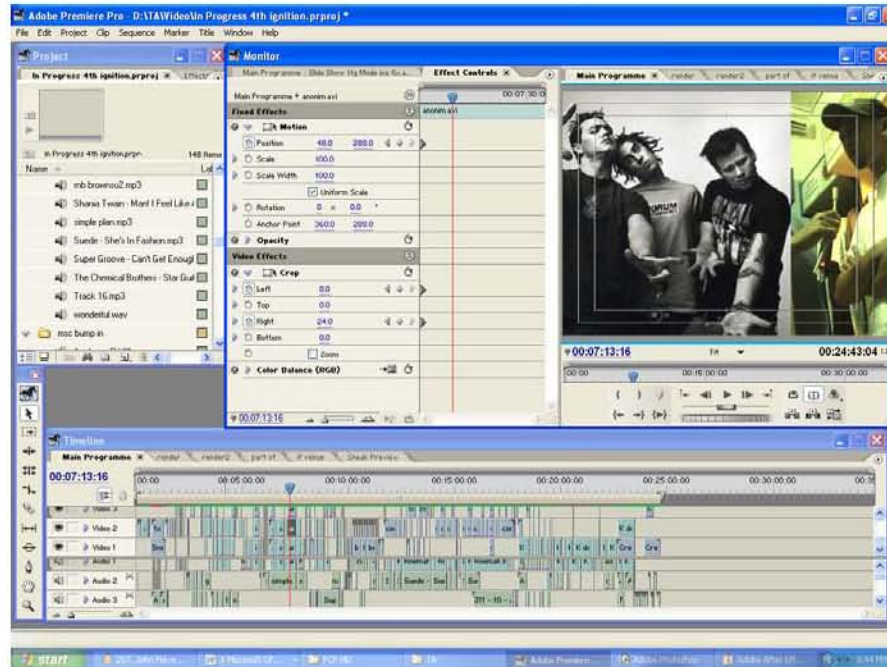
Adobe Premiere Pro - D:\TA\Video\In Progress 4th ignition.prproj *
File Edit Project Clip Sequence Marker Title Window Help

Project
In Progress 4th ignition.prproj ×
In Progress 4th ignition.prpr... 148 Items
Name
mb brownsu2.mp3
Shania Twain - Man! I Feel Like...
simple plan.mp3
Suede - She's In Fashion.mp3
Super Groove - Can't Get Enough
The Chemical Brothers - Star Guit...
Track 16.mp3
wonderful.wav
msc bump in

Monitor
Main Programme : Slide Show Hg Mode ins fix a...
Effect Controls ×
Main Programme * anonim.avi
00:07:30:0
anonim.avi
Fixed Effects
Motion
Position 48.0 288.0
Scale 100.0
Scale Width 100.0
Uniform Scale
Rotation 0 x 0.0 °
Anchor Point 360.0 288.0
Opacity
Video Effects
Crop
Left 0.0
Top 0.0
Right 24.0
Bottom 0.0
Zoom
Color Balance (RGB)
00:07:13:16

Main Programme × render render2 part of rf venue
00:07:13:16
Fit
00:24:43:04
00:00
00:16:00:00
00:30:00:00

Timeline
Main Programme × render render2 part of rf venue Sneak Preview
00:07:13:16
00:00
00:05:00:00
00:10:00:00
00:15:00:00
00:20:00:00
00:25:00:00
00:30:00:00
Video 3
Video 2
Video 1
Audio 1
Audio 2
Audio 3
simple
Suede - Sus
Sui

start
Adobe Premiere
Adobe Photoshop
Adobe After Eff...